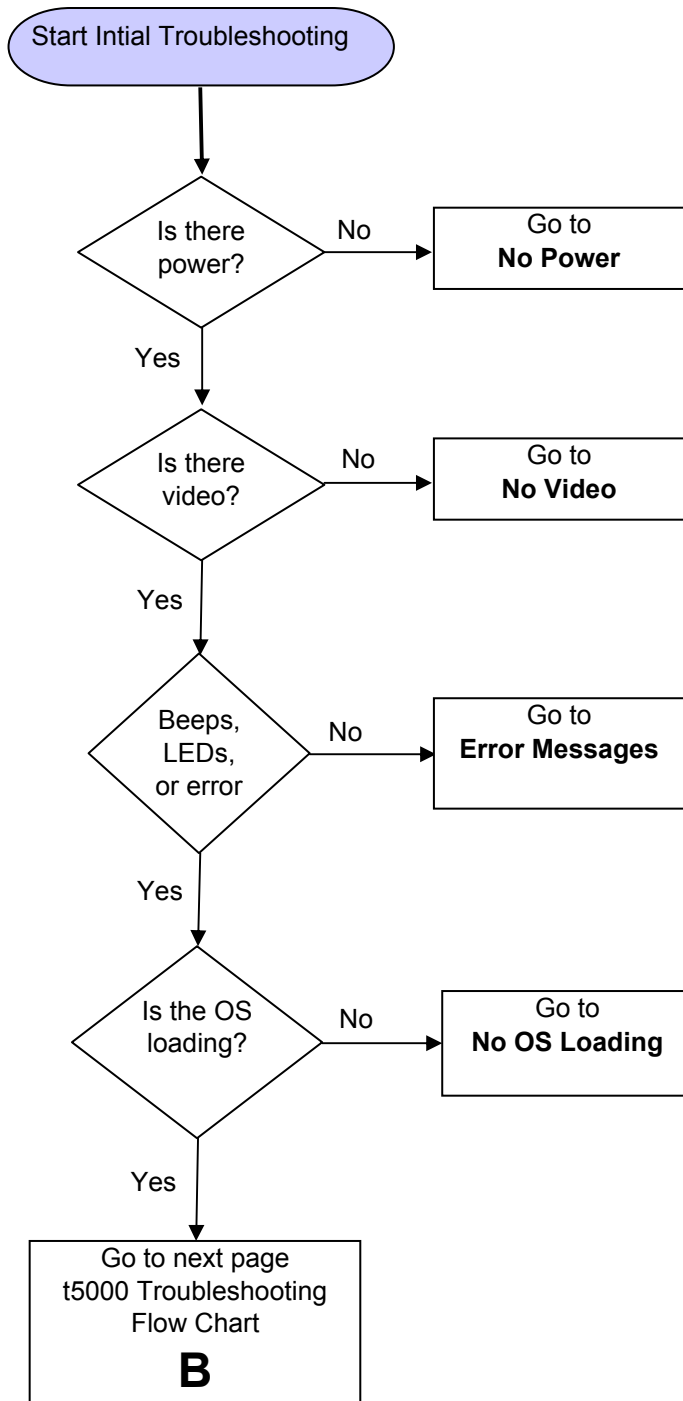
Start Intial Troubleshooting

Is there power?

No

Go to
**No Power**

Yes

Is there video?

No

Go to
**No Video**

Yes

Beeps, LEDs, or error

No

Go to
**Error Messages**

Yes

Is the OS loading?

No

Go to
**No OS Loading**

Yes

Go to next page
t5000 Troubleshooting Flow Chart
**B**